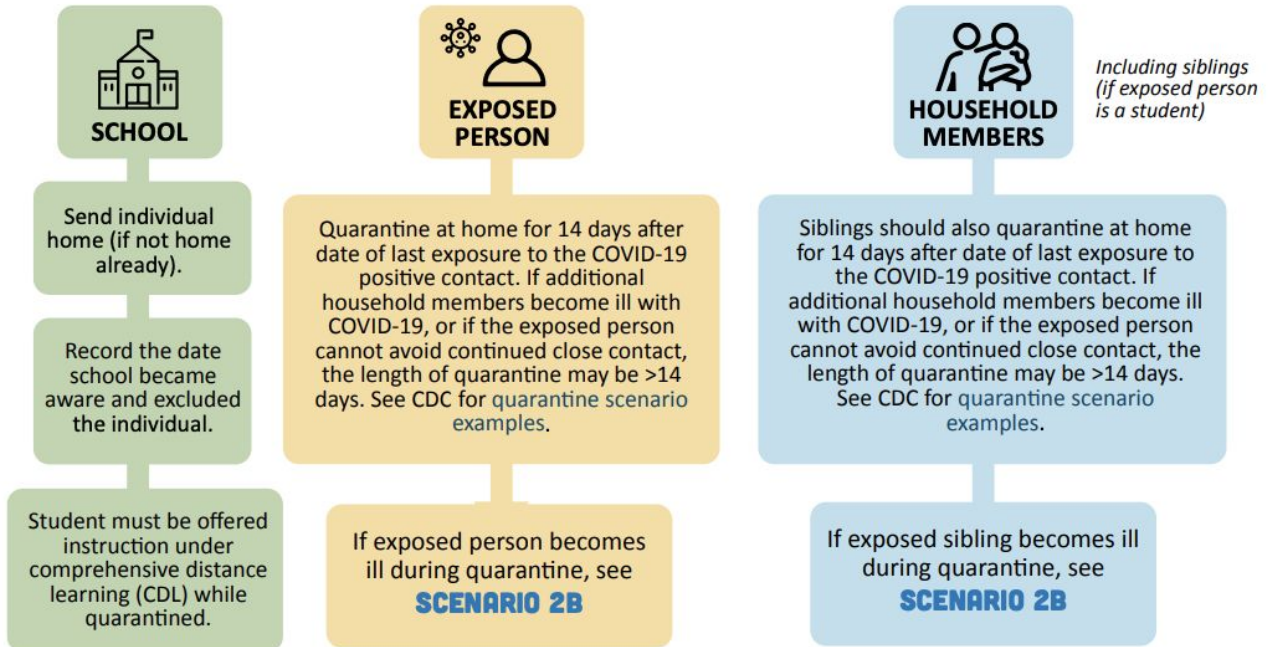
SCHOOL

Send individual home (if not home already).

Record the date school became aware and excluded the individual.

Student must be offered instruction under comprehensive distance learning (CDL) while quarantined.

EXPOSED PERSON

Quarantine at home for 14 days after date of last exposure to the COVID-19 positive contact. If additional household members become ill with COVID-19, or if the exposed person cannot avoid continued close contact, the length of quarantine may be >14 days. See CDC for quarantine scenario examples.

If exposed person becomes ill during quarantine, see SCENARIO 2B

HOUSEHOLD MEMBERS

Including siblings (if exposed person is a student)

Siblings should also quarantine at home for 14 days after date of last exposure to the COVID-19 positive contact. If additional household members become ill with COVID-19, or if the exposed person cannot avoid continued close contact, the length of quarantine may be >14 days. See CDC for quarantine scenario examples.

If exposed sibling becomes ill during quarantine, see SCENARIO 2B